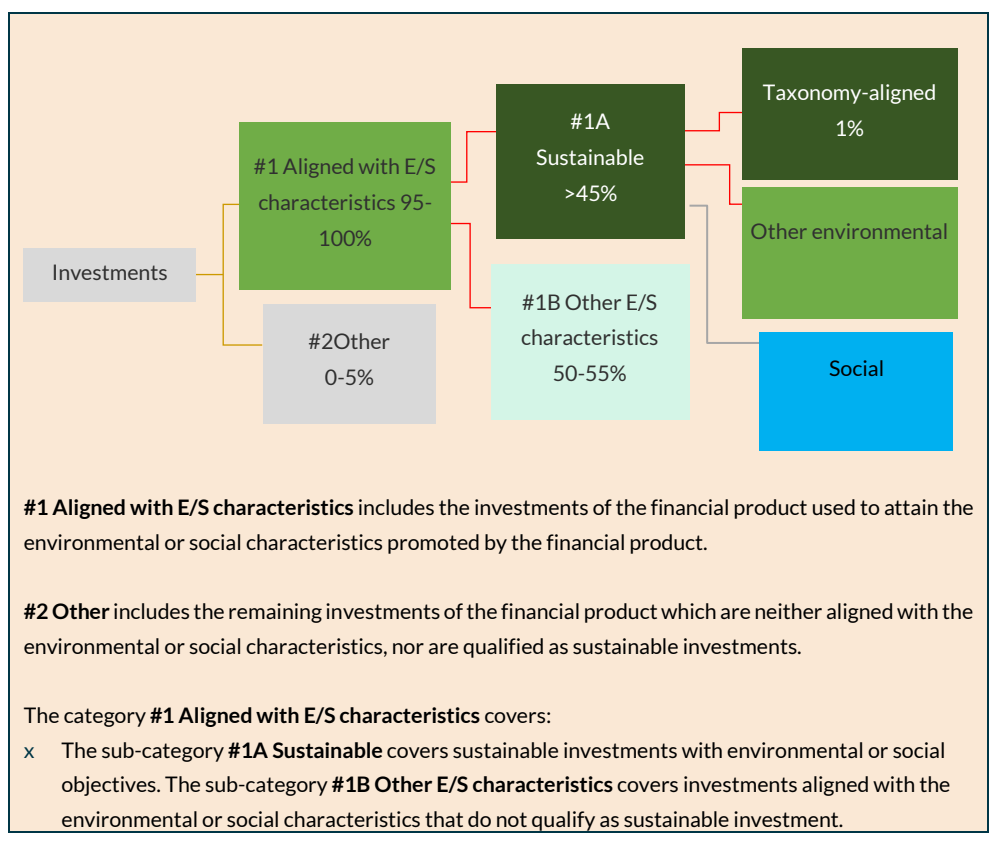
Investments

#1 Aligned with E/S characteristics 95-100%

#2Other
0-5%

#1A
Sustainable
>45%

#1B Other E/S characteristics
50-55%

Taxonomy-aligned
1%

Other environmental

Social

**#1 Aligned with E/S characteristics** includes the investments of the financial product used to attain the environmental or social characteristics promoted by the financial product.

**#2 Other** includes the remaining investments of the financial product which are neither aligned with the environmental or social characteristics, nor are qualified as sustainable investments.

The category **#1 Aligned with E/S characteristics** covers:
x The sub-category **#1A Sustainable** covers sustainable investments with environmental or social objectives. The sub-category **#1B Other E/S characteristics** covers investments aligned with the environmental or social characteristics that do not qualify as sustainable investment.